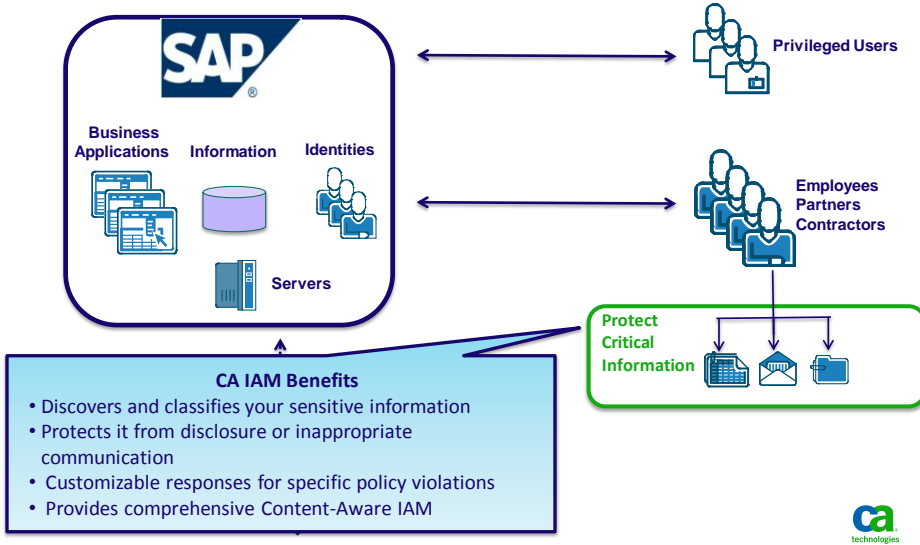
SAP®

Business Applications

Information

Identities

Servers

Privileged Users

Employees
Partners
Contractors

Protect Critical Information

CA IAM Benefits

• Discovers and classifies your sensitive information
• Protects it from disclosure or inappropriate communication
• Customizable responses for specific policy violations
• Provides comprehensive Content-Aware IAM

ca technologies